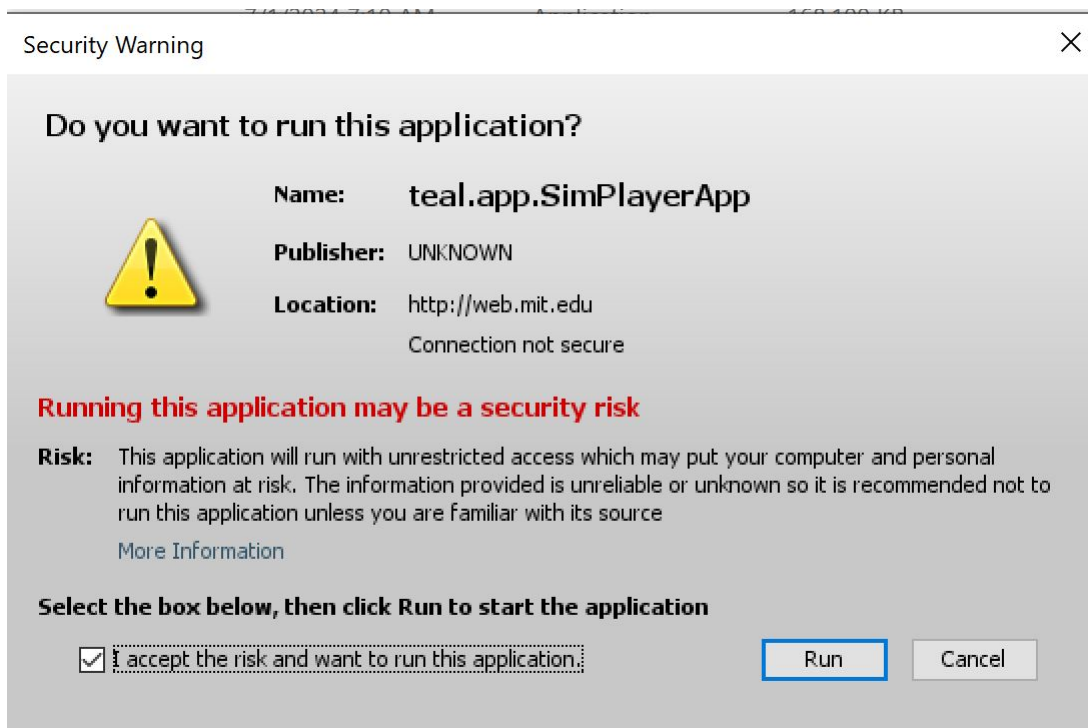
Security Warning

Do you want to run this application?

Name: teal.app.SimPlayerApp

Publisher: UNKNOWN

Location: http://web.mit.edu

Connection not secure

Running this application may be a security risk

Risk: This application will run with unrestricted access which may put your computer and personal information at risk. The information provided is unreliable or unknown so it is recommended not to run this application unless you are familiar with its source

More Information

Select the box below, then click Run to start the application

I accept the risk and want to run this application.

Run

Cancel